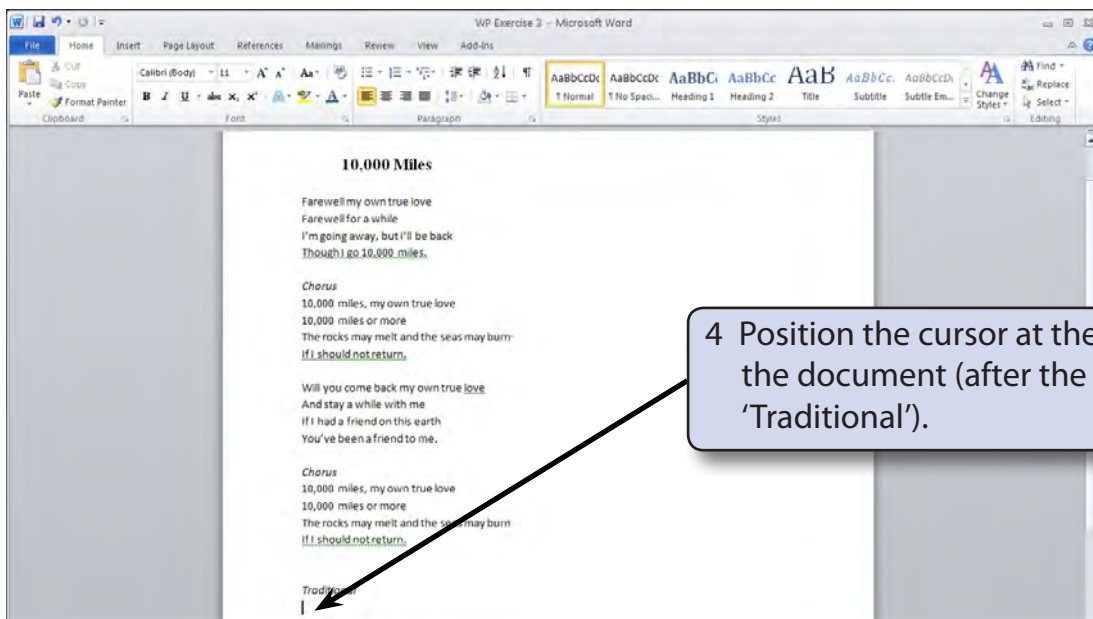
WP Exercise 3 - Microsoft Word

File Home Insert Page Layout References Mailings Review View Add-Ins

Cut Copy Paste Format Painter Clipboard

Calibri (Body) 11 Font

Paragraph

AaBbCcDc ¶ Normal AaBbCcDc ¶ No Spaci... AaBbC Heading 1 AaBbCc Heading 2 AaB Title AaBbCc. Subtitle AaBbCcDc Subtle Em... Change Styles Styles

Find Replace Select Editing

10,000 Miles

Farewell my own true love
Farewell for a while
I'm going away, but I'll be back
Though I go 10,000 miles.

Chorus
10,000 miles, my own true love
10,000 miles or more
The rocks may melt and the seas may burn
If I should not return.

Will you come back my own true love
And stay a while with me
If I had a friend on this earth
You've been a friend to me.

Chorus
10,000 miles, my own true love
10,000 miles or more
The rocks may melt and the seas may burn
If I should not return.

Trad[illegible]

4 Position the cursor at the the document (after the 'Traditional').